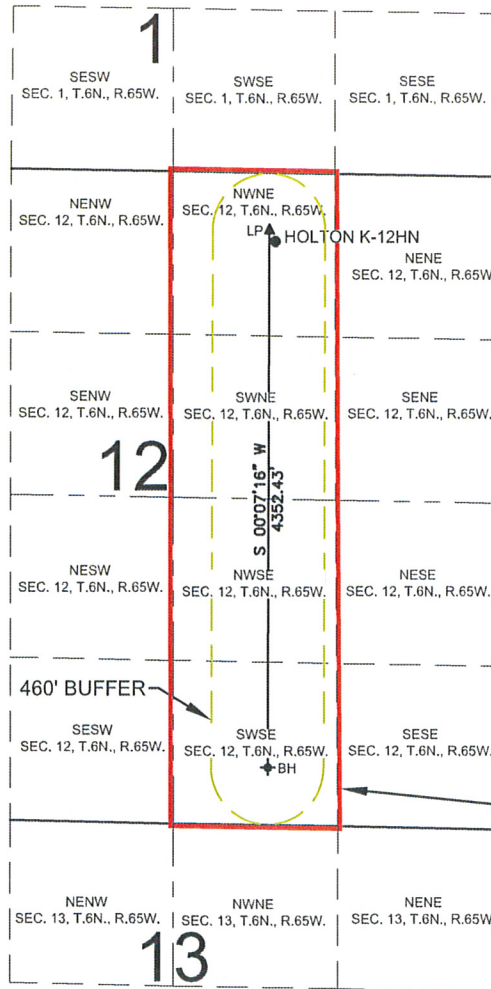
1

SESW
SEC. 1, T.6N., R.65W.

SWSE
SEC. 1, T.6N., R.65W.

SESE
SEC. 1, T.6N., R.65W.

NENW
SEC. 12, T.6N., R.65W.

NWNE
SEC. 12, T.6N., R.65W.

LP

HOLTON K-12HN

NENE
SEC. 12, T.6N., R.65W.

SENW
SEC. 12, T.6N., R.65W.

SWNE
SEC. 12, T.6N., R.65W.

SENE
SEC. 12, T.6N., R.65W.

12

S 00°07'16" W
4352.43'

NESW
SEC. 12, T.6N., R.65W.

NWSE
SEC. 12, T.6N., R.65W.

NESE
SEC. 12, T.6N., R.65W.

460' BUFFER

SESW
SEC. 12, T.6N., R.65W.

SWSE
SEC. 12, T.6N., R.65W.

BH

SESE
SEC. 12, T.6N., R.65W.

NENW
SEC. 13, T.6N., R.65W.

NWNE
SEC. 13, T.6N., R.65W.

NENE
SEC. 13, T.6N., R.65W.

13